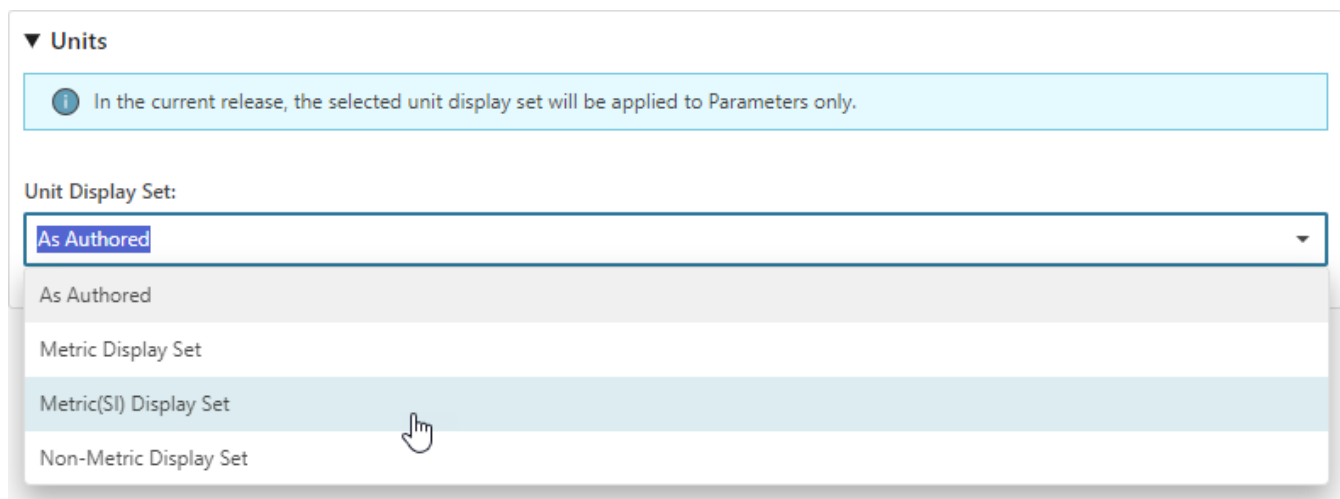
▼ Units

In the current release, the selected unit display set will be applied to Parameters only.

Unit Display Set:

As Authored

As Authored

Metric Display Set

Metric(SI) Display Set

Non-Metric Display Set